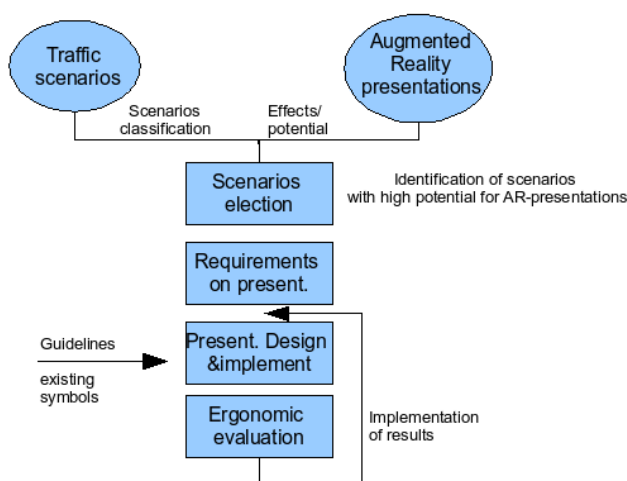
Traffic scenarios

Augmented Reality presentations

Scenarios classification

Effects/ potential

Scenarios election

Identification of scenarios with high potential for AR-presentations

Requirements on present.

Guidelines

existing symbols

Present. Design &implement

Ergonomic evaluation

Implementation of results